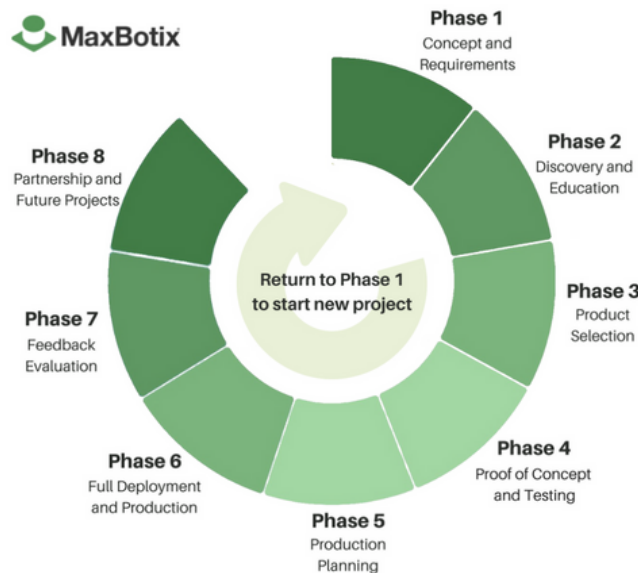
MaxBotix

Phase 1
Concept and Requirements

Phase 2
Discovery and Education

Phase 3
Product Selection

Phase 4
Proof of Concept and Testing

Phase 5
Production Planning

Phase 6
Full Deployment and Production

Phase 7
Feedback Evaluation

Phase 8
Partnership and Future Projects

Return to Phase 1 to start new project